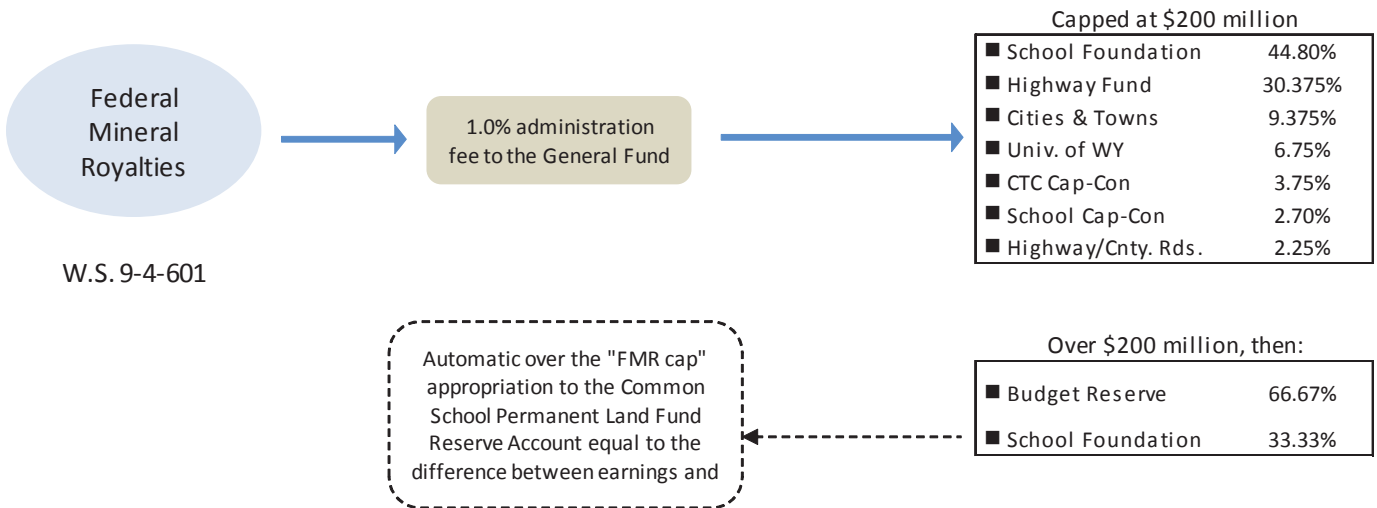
Federal Mineral Royalties

W.S. 9-4-601

1.0% administration fee to the General Fund

Capped at $200 million

| | |
|---|---|
| ■ School Foundation | 44.80% |
| ■ Highway Fund | 30.375% |
| ■ Cities & Towns | 9.375% |
| ■ Univ. of WY | 6.75% |
| ■ CTC Cap-Con | 3.75% |
| ■ School Cap-Con | 2.70% |
| ■ Highway/Cnty. Rds. | 2.25% |

Over $200 million, then:

| | |
|---|---|
| ■ Budget Reserve | 66.67% |
| ■ School Foundation | 33.33% |

Automatic over the "FMR cap" appropriation to the Common School Permanent Land Fund Reserve Account equal to the difference between earnings and